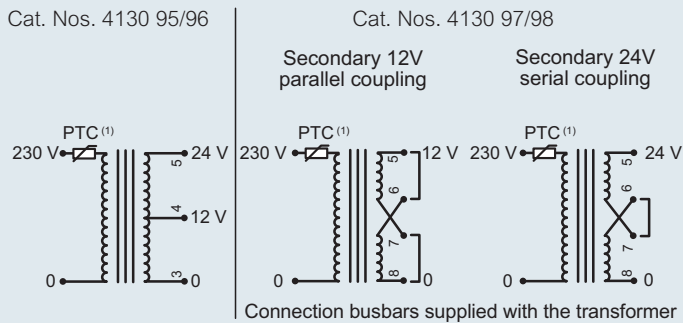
Cat. Nos. 4130 95/96

PTC $^{(1)}$
230 V
0
5
24 V
4
12 V
3
0

Cat. Nos. 4130 97/98

Secondary 12V parallel coupling

PTC $^{(1)}$
230 V
0
5
6
7
8
12 V
0

Secondary 24V serial coupling

PTC $^{(1)}$
230 V
0
5
6
7
8
24 V
0

Connection busbars supplied with the transformer